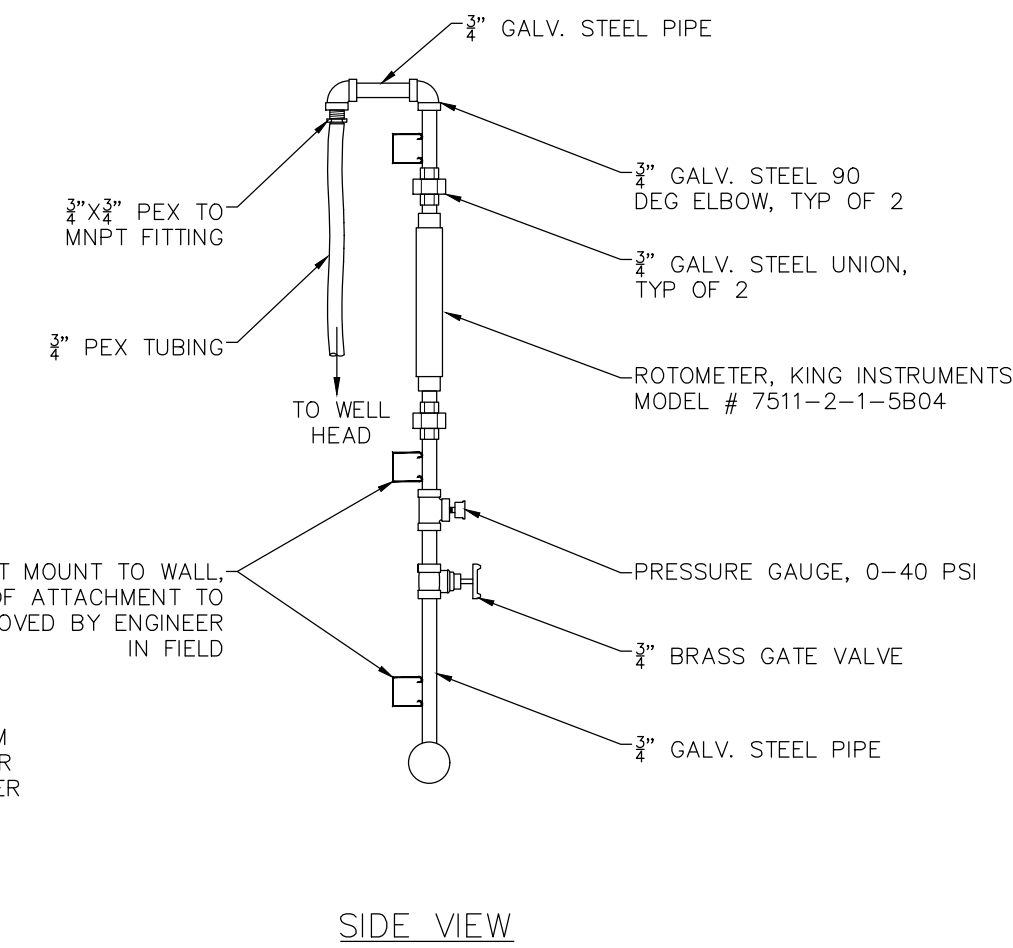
$\frac{3}{4}$" GALV. STEEL PIPE

$\frac{3}{4}$"X$\frac{3}{4}$" PEX TO MNPT FITTING

$\frac{3}{4}$" GALV. STEEL 90 DEG ELBOW, TYP OF 2

$\frac{3}{4}$" GALV. STEEL UNION, TYP OF 2

$\frac{3}{4}$" PEX TUBING

ROTOMETER, KING INSTRUMENTS MODEL # 7511-2-1-5B04

TO WELL HEAD

T MOUNT TO WALL, OF ATTACHMENT TO OVED BY ENGINEER IN FIELD

PRESSURE GAUGE, 0-40 PSI

$\frac{3}{4}$" BRASS GATE VALVE

M R ER

$\frac{3}{4}$" GALV. STEEL PIPE

SIDE VIEW